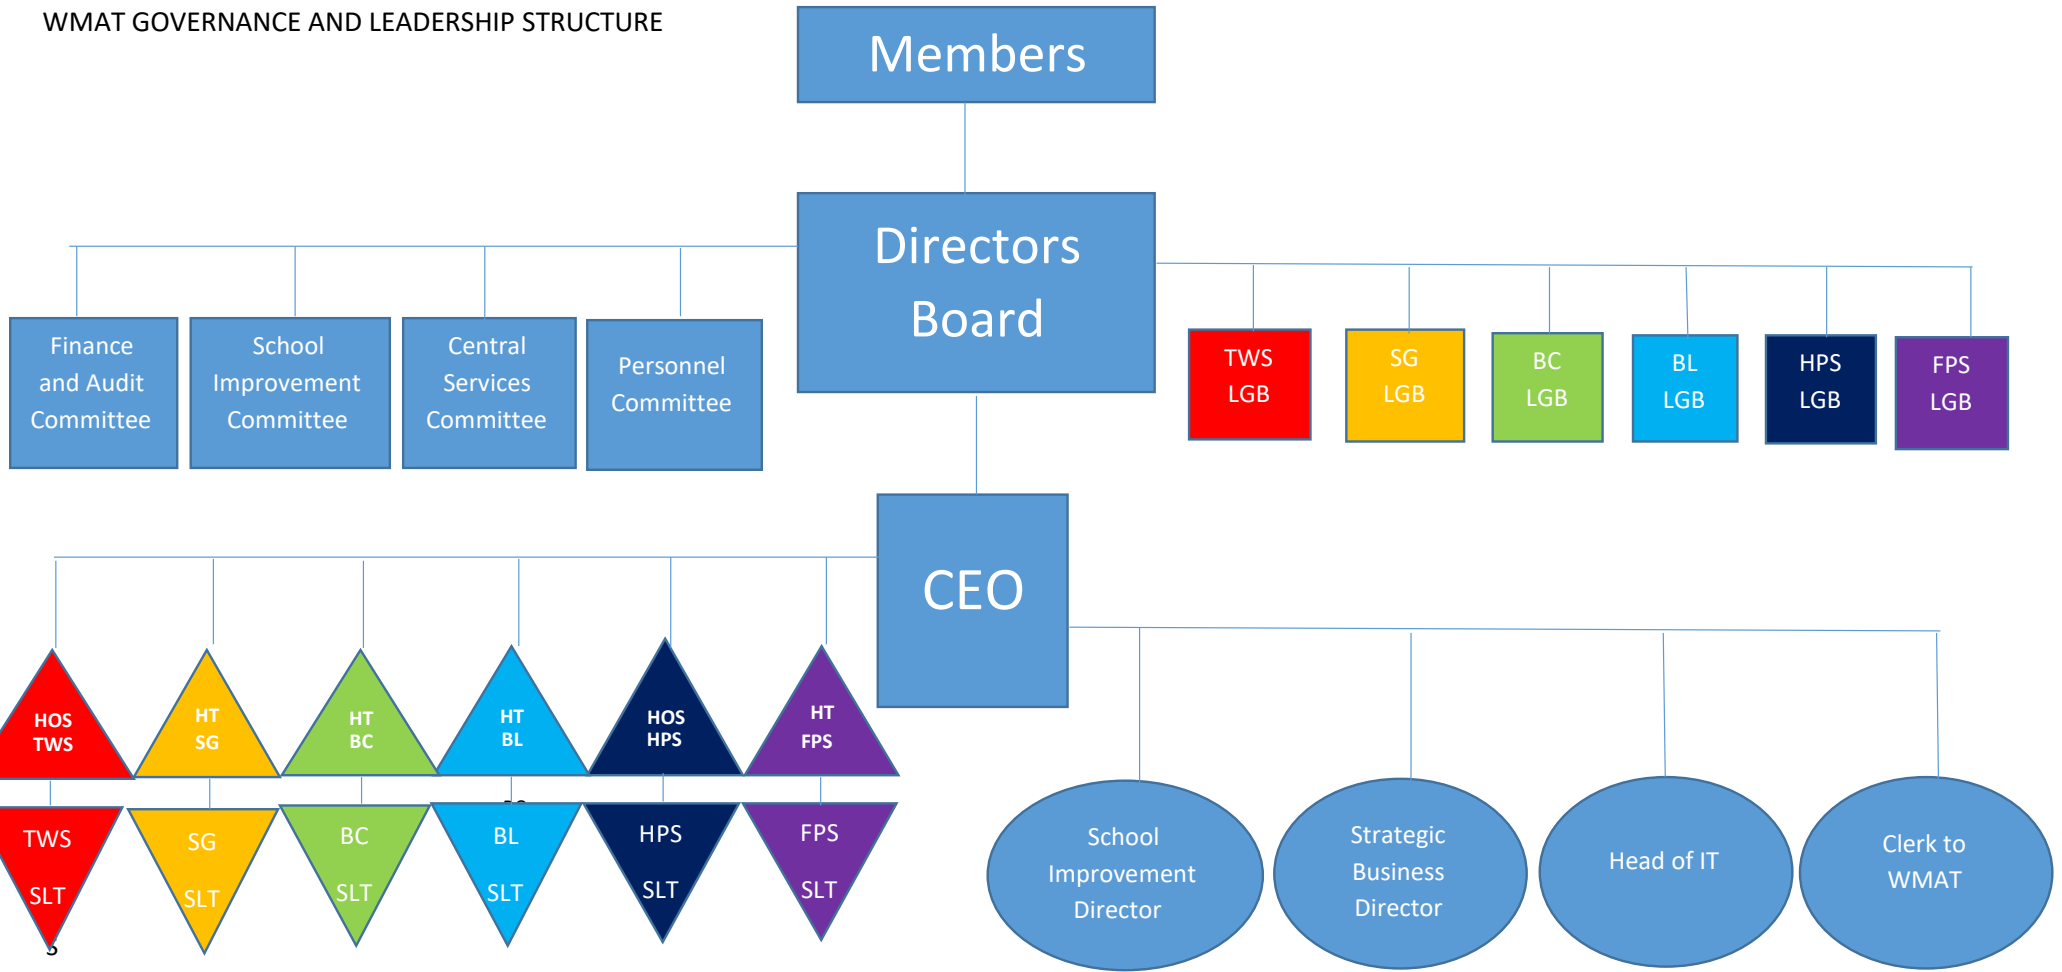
WMAT GOVERNANCE AND LEADERSHIP STRUCTURE

Members

Directors Board

Finance and Audit Committee

School Improvement Committee

Central Services Committee

Personnel Committee

TWS LGB

SG LGB

BC LGB

BL LGB

HPS LGB

FPS LGB

CEO

HOS TWS

HT SG

HT BC

HT BL

HOS HPS

HT FPS

TWS SLT

SG SLT

BC SLT

BL SLT

HPS SLT

FPS SLT

School Improvement Director

Strategic Business Director

Head of IT

Clerk to WMAT